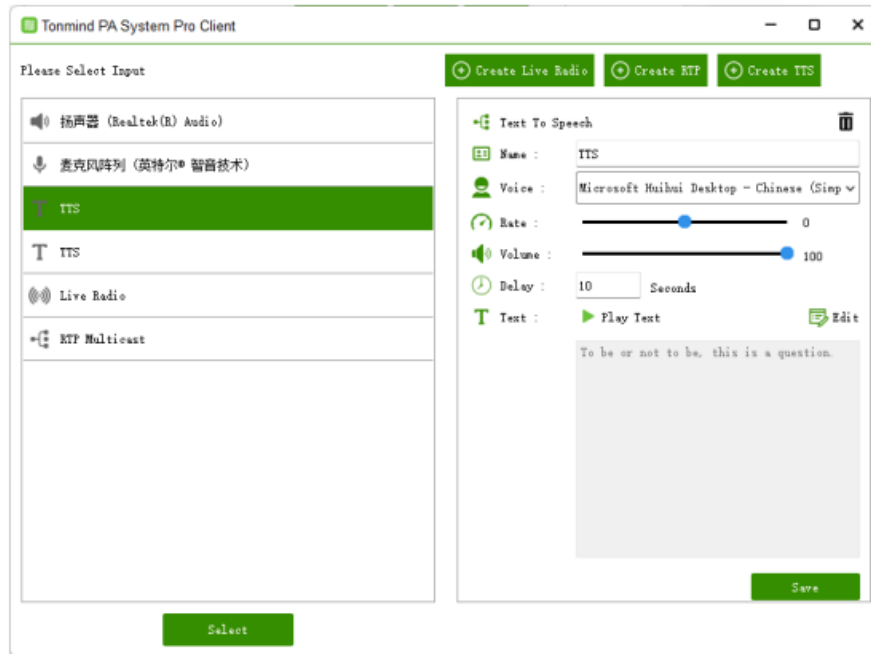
Tonmind PA System Pro Client

Please Select Input

Create Live Radio
Create RTP
Create TTS

扬声器 (Realtek(R) Audio)
麦克风阵列 (英特尔® 智音技术)
TTS
TTS
Live Radio
RTP Multicast

Text To Speech
Name : TTS
Voice : Microsoft Huihui Desktop - Chinese (Simp
Rate : 0
Volume : 100
Delay : 10 Seconds
Text : Play Text Edit

To be or not to be, this is a question.

Save

Select